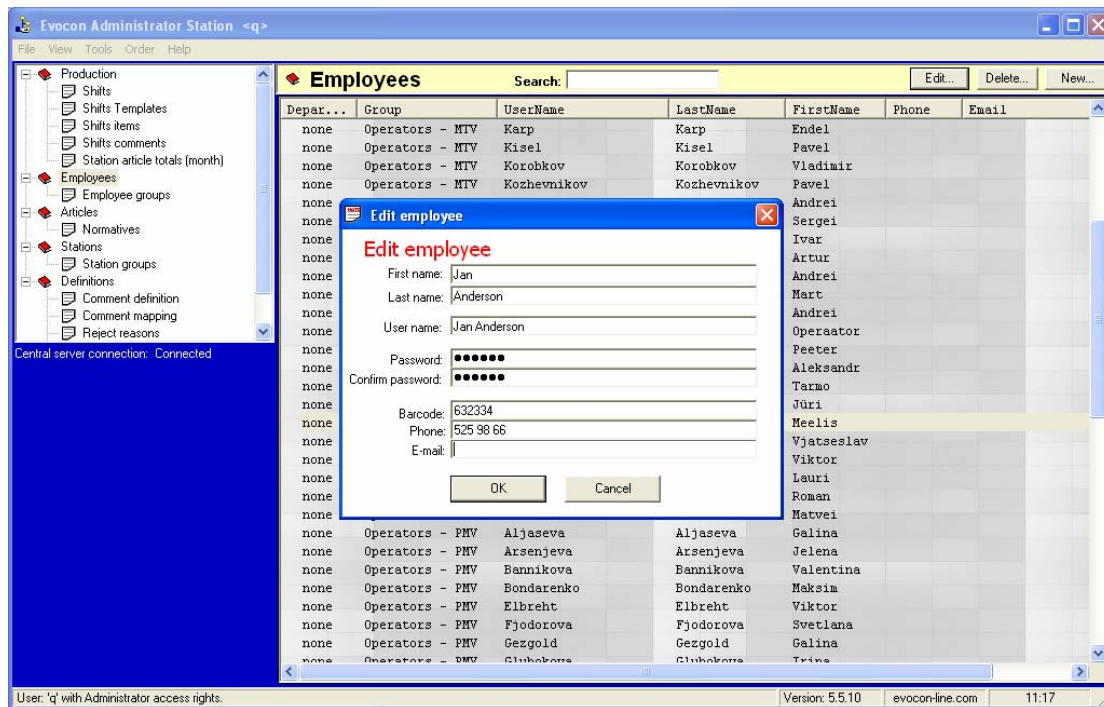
Evocon Administrator Station <q>

File View Tools Order Help

Production
Shifts
Shifts Templates
Shifts items
Shifts comments
Station article totals (month)
Employees
Employee groups
Articles
Normatives
Stations
Station groups
Definitions
Comment definition
Comment mapping
Reject reasons

Central server connection: Connected

Employees
Search:
Edit...
Delete...
New...

| Depar... | Group | UserName | LastName | FirstName | Phone | Email |
|---|---|---|---|---|---|---|
| none | Operators - MTV | Karp | Karp | Endel | | |
| none | Operators - MTV | Kisel | Kisel | Pavel | | |
| none | Operators - MTV | Korobkov | Korobkov | Vladimir | | |
| none | Operators - MTV | Kozhevnikov | Kozhevnikov | Pavel | | |
| none | | | | Andrei | | |
| none | | | | Sergei | | |
| none | | | | Ivar | | |
| none | | | | Artur | | |
| none | | | | Andrei | | |
| none | | | | Mart | | |
| none | | | | Andrei | | |
| none | | | | Operaator | | |
| none | | | | Peeter | | |
| none | | | | Aleksandr | | |
| none | | | | Tarmo | | |
| none | | | | Jüri | | |
| none | | | | Meelis | | |
| none | | | | Vjatseslav | | |
| none | | | | Viktor | | |
| none | | | | Lauri | | |
| none | | | | Roman | | |
| none | | | | Matvei | | |
| none | Operators - PMV | Aljaseva | Aljaseva | Galina | | |
| none | Operators - PMV | Arsenjeva | Arsenjeva | Jelena | | |
| none | Operators - PMV | Bannikova | Bannikova | Valentina | | |
| none | Operators - PMV | Bondarenko | Bondarenko | Maksim | | |
| none | Operators - PMV | Elbreht | Elbreht | Viktor | | |
| none | Operators - PMV | Fjodorova | Fjodorova | Svetlana | | |
| none | Operators - PMV | Gezgold | Gezgold | Galina | | |
| none | Operators - PMV | Glubokova | Glubokova | Irina | | |

Edit employee

Edit employee
First name: Jan
Last name: Anderson
User name: Jan Anderson
Password: ••••••
Confirm password: ••••••
Barcode: 632334
Phone: 525 98 66
E-mail:
OK
Cancel

User: 'q' with Administrator access rights.
Version: 5.5.10
evocon-line.com
11:17